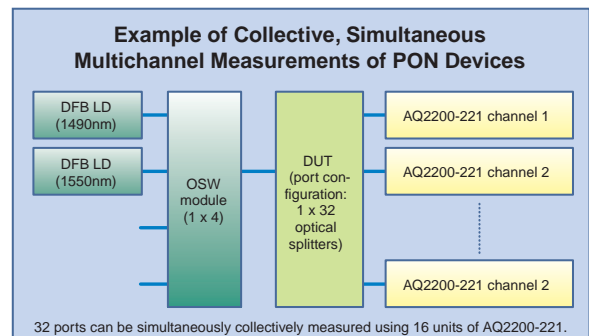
Example of Collective, Simultaneous Multichannel Measurements of PON Devices

DFB LD (1490nm)

DFB LD (1550nm)

OSW module (1 x 4)

DUT (port configuration: 1 x 32 optical splitters)

AQ2200-221 channel 1

AQ2200-221 channel 2

AQ2200-221 channel 2

32 ports can be simultaneously collectively measured using 16 units of AQ2200-221.